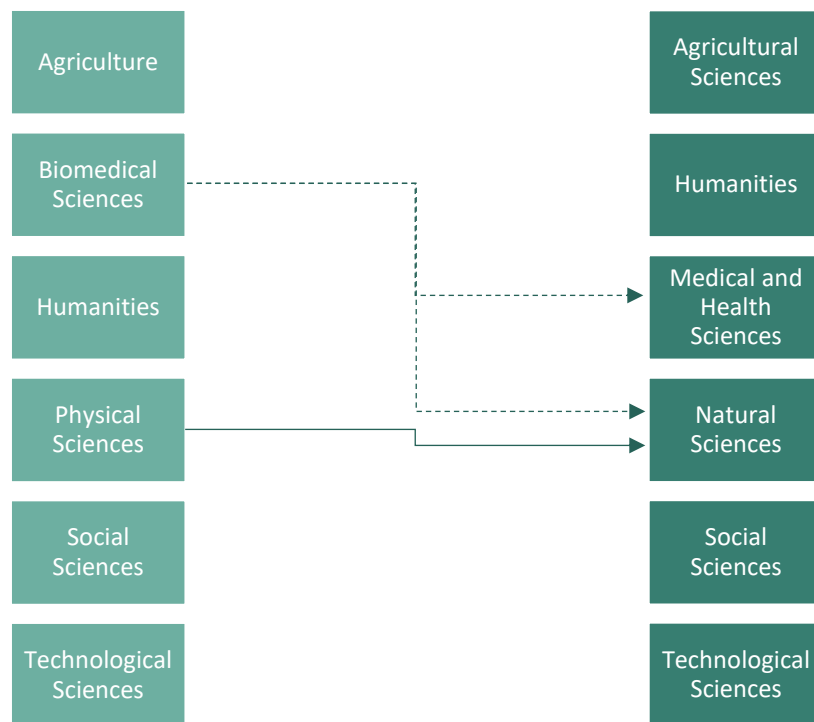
Agriculture

Biomedical Sciences

Humanities

Physical Sciences

Social Sciences

Technological Sciences

Agricultural Sciences

Humanities

Medical and Health Sciences

Natural Sciences

Social Sciences

Technological Sciences